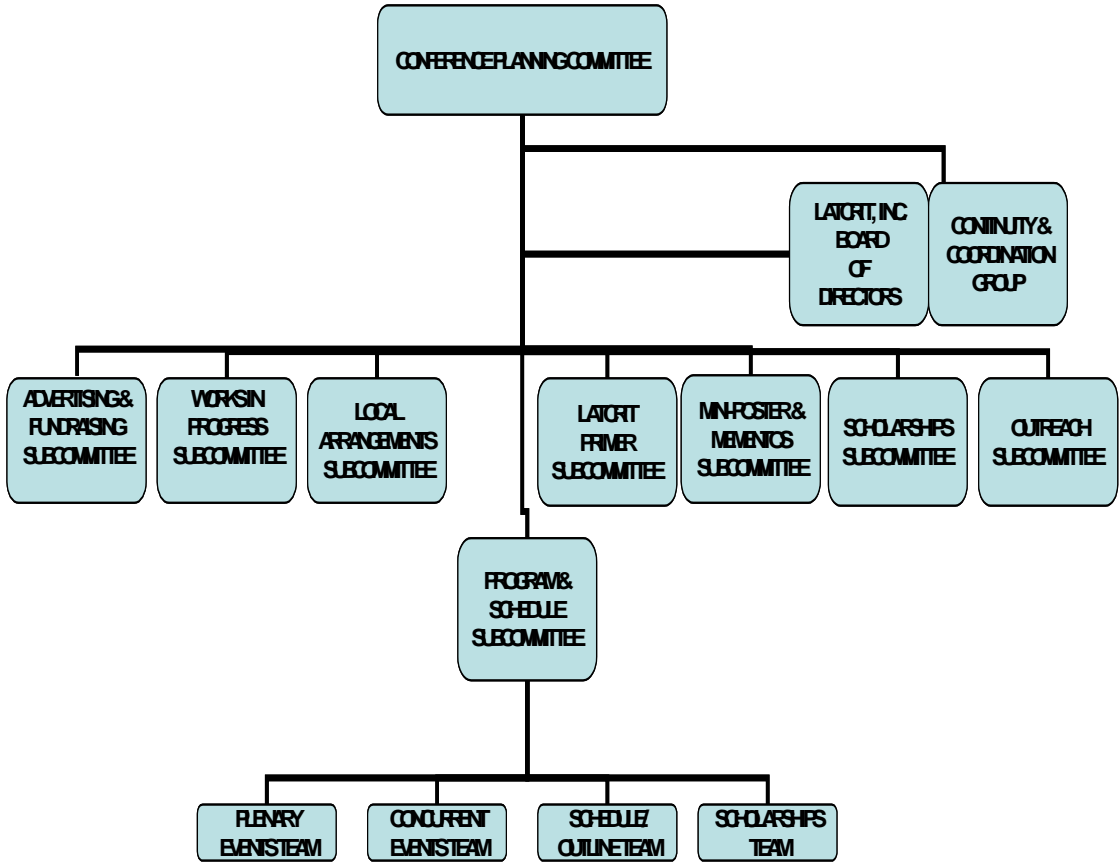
CONFERENCE PLANNING COMMITTEE

LATCRIT, INC. BOARD OF DIRECTORS

CONTINUITY & COORDINATION GROUP

ADVERTISING & FUNDRAISING SUBCOMMITTEE

WORKS IN PROGRESS SUBCOMMITTEE

LOCAL ARRANGEMENTS SUBCOMMITTEE

LATCRIT PRIMER SUBCOMMITTEE

MINI-POSTER & MEMENTOS SUBCOMMITTEE

SCHOLARSHIPS SUBCOMMITTEE

OUTREACH SUBCOMMITTEE

PROGRAM & SCHEDULE SUBCOMMITTEE

PLENARY EVENTS TEAM

CONCURRENT EVENTS TEAM

SCHEDULE/ OUTLINE TEAM

SCHOLARSHIPS TEAM